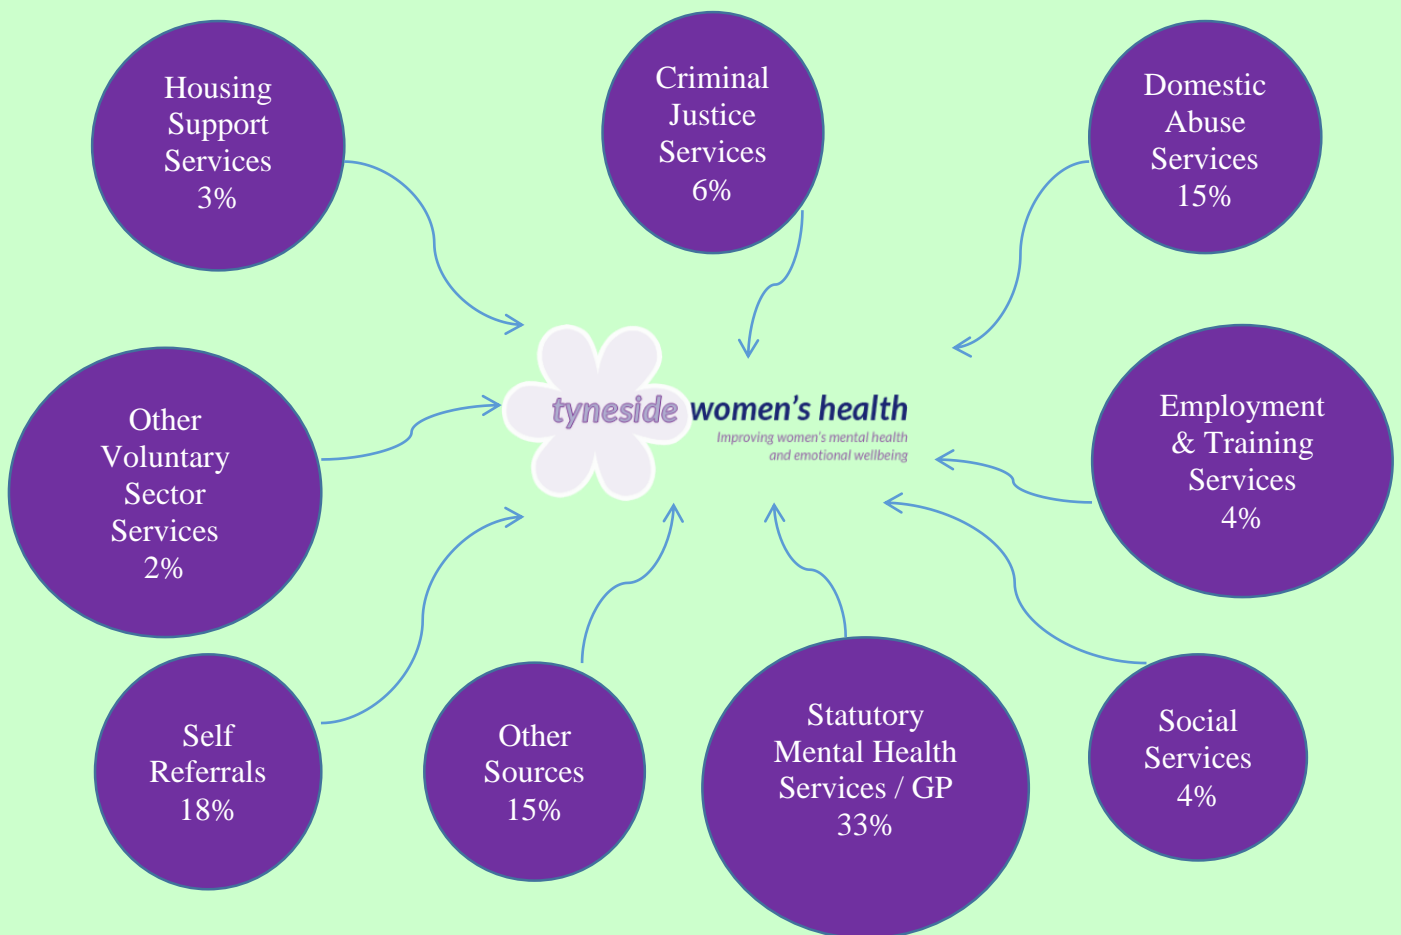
Housing Support Services 3%

Criminal Justice Services 6%

Domestic Abuse Services 15%

tyneside women's health
Improving women's mental health and emotional wellbeing

Other Voluntary Sector Services 2%

Employment & Training Services 4%

Self Referrals 18%

Other Sources 15%

Statutory Mental Health Services / GP 33%

Social Services 4%